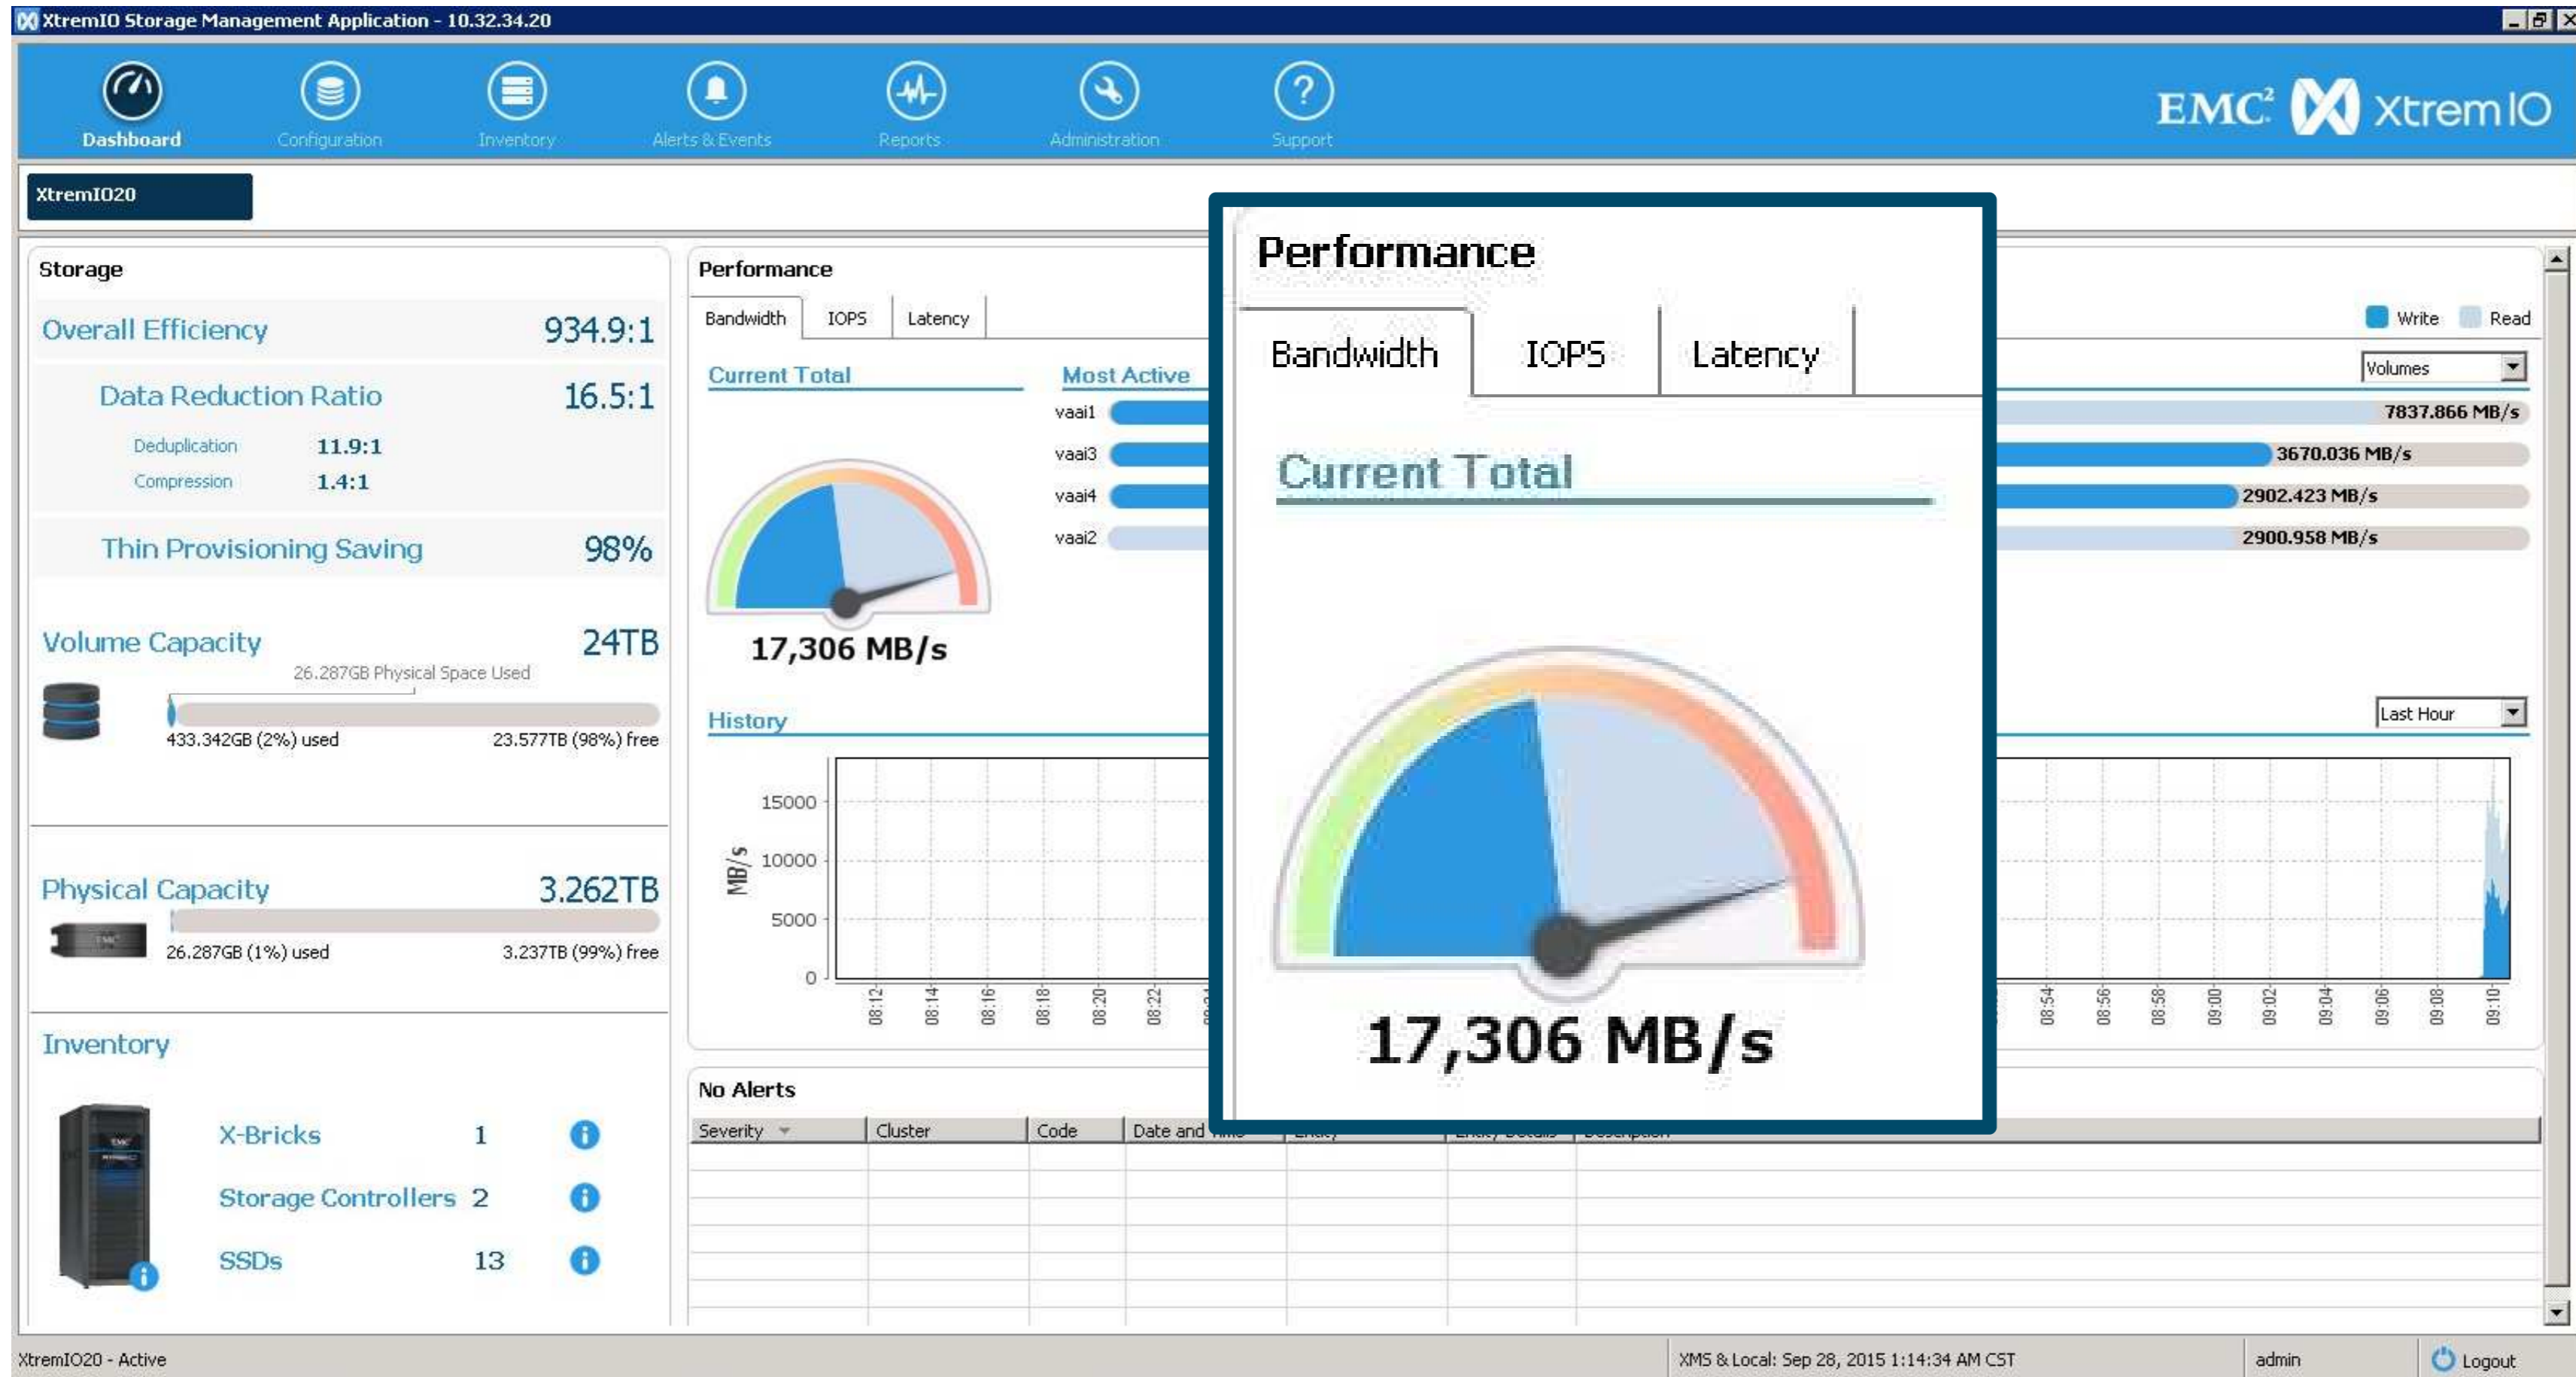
XtremIO Storage Management Application - 10.32.34.20

Dashboard Configuration Inventory Alerts & Events Reports Administration Support

EMC² XtremIO

XtremIO20

Storage

Overall Efficiency 934.9:1

Data Reduction Ratio 16.5:1

Deduplication 11.9:1

Compression 1.4:1

Thin Provisioning Saving 98%

Volume Capacity 24TB

26.287GB Physical Space Used

433.342GB (2%) used 23.577TB (98%) free

Physical Capacity 3.262TB

26.287GB (1%) used 3.237TB (99%) free

Inventory

X-Bricks 1

Storage Controllers 2

SSDs 13

Performance

Bandwidth IOPS Latency

Current Total

17,306 MB/s

Most Active

vaai1 7837.866 MB/s

vaai3 3670.036 MB/s

vaai4 2902.423 MB/s

vaai2 2900.958 MB/s

Write Read

Volumes

History

Last Hour

15000
10000
5000
0

MB/s

08:12 08:14 08:16 08:18 08:20 08:22 08:54 08:56 08:58 09:00 09:02 09:04 09:06 09:08 09:10

Performance

Bandwidth IOPS Latency

Current Total

17,306 MB/s

No Alerts

| Severity | Cluster | Code | Date and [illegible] | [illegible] | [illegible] | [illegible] |
|---|---|---|---|---|---|---|

XtremIO20 - Active

XMS & Local: Sep 28, 2015 1:14:34 AM CST

admin

Logout